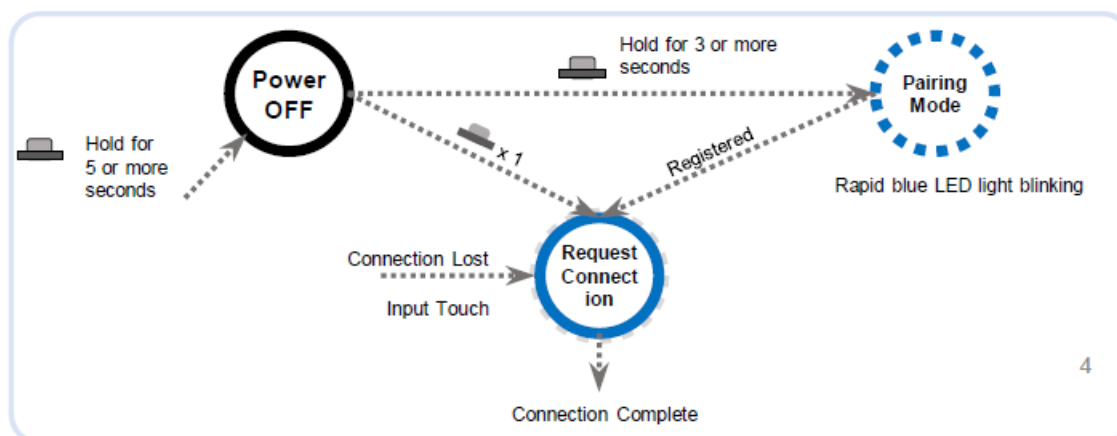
Power OFF

Hold for 3 or more seconds

Pairing Mode

Hold for 5 or more seconds

x 1

Registered

Rapid blue LED light blinking

Connection Lost

Request Connect ion

Input Touch

4

Connection Complete